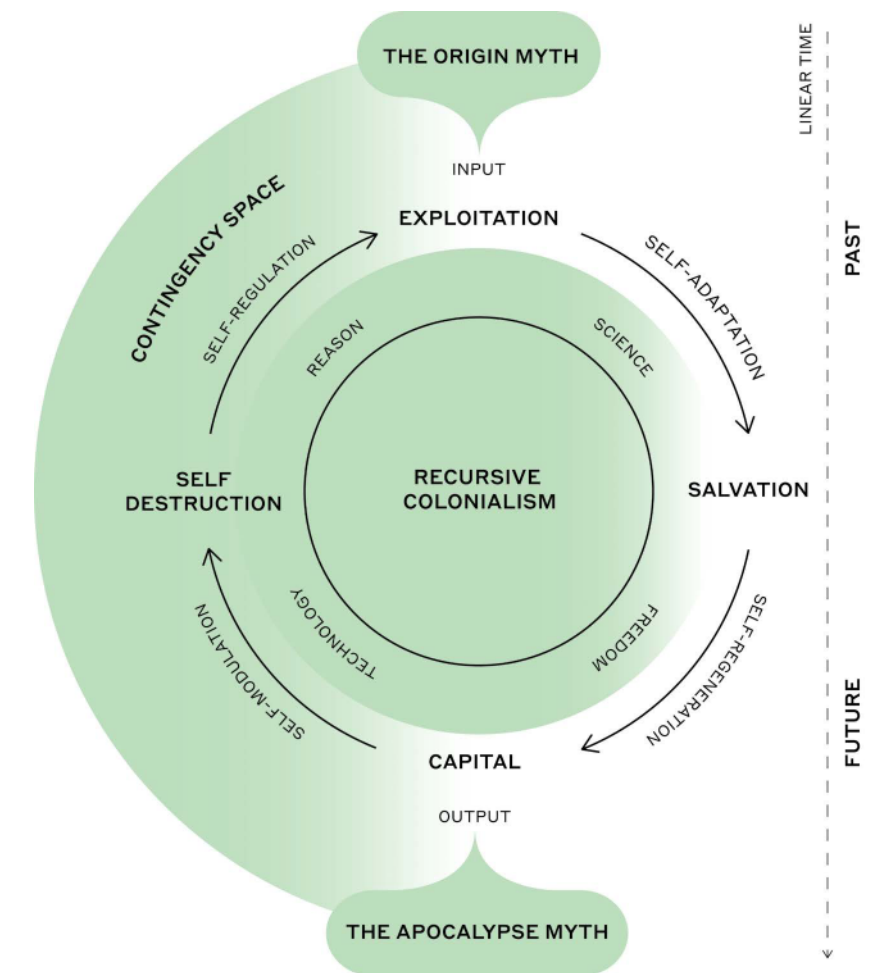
THE ORIGIN MYTH

INPUT

LINEAR TIME

PAST

CONTINGENCY SPACE

EXPLOITATION

SELF-REGULATION

SELF-ADAPTATION

REASON

SCIENCE

SELF DESTRUCTION

RECURSIVE COLONIALISM

SALVATION

TECHNOLOGY

FREEDOM

SELF-MODULATION

SELF-REGENERATION

CAPITAL

FUTURE

OUTPUT

THE APOCALYPSE MYTH